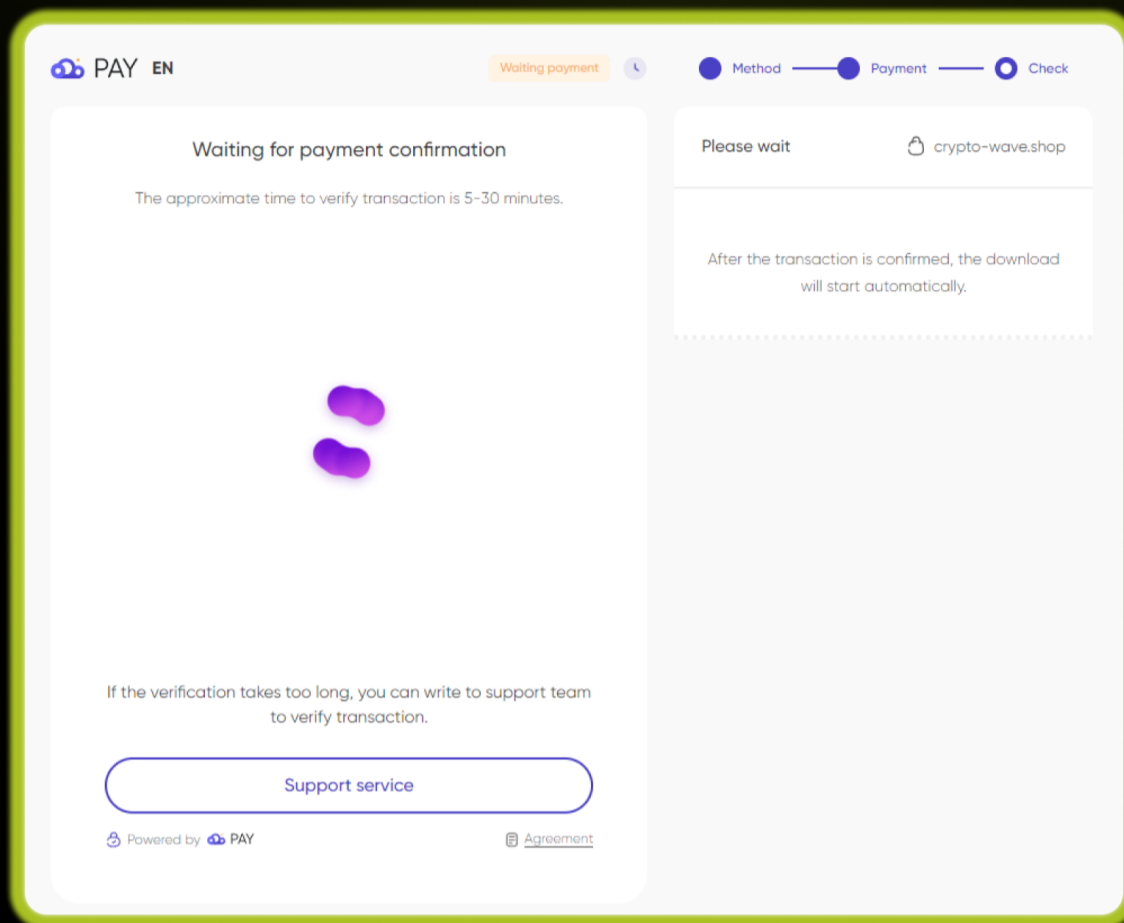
PAY EN

Waiting payment

Method Payment Check

Waiting for payment confirmation

The approximate time to verify transaction is 5-30 minutes.

If the verification takes too long, you can write to support team to verify transaction.

Support service

Powered by PAY

Agreement

Please wait

crypto-wave.shop

After the transaction is confirmed, the download will start automatically.